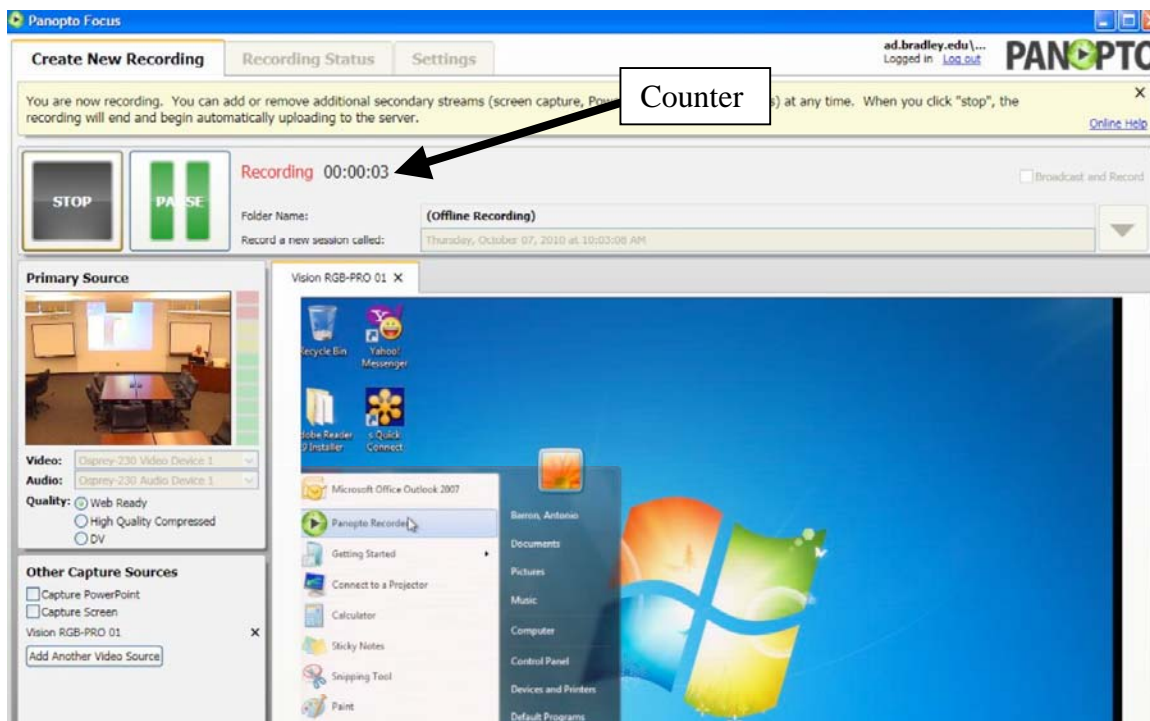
Panopto Focus

Create New Recording | Recording Status | Settings

ad.bradley.edu\...
Logged in Log out

PANOPTO

You are now recording. You can add or remove additional secondary streams (screen capture, Pow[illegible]s) at any time. When you click "stop", the recording will end and begin automatically uploading to the server.

Counter

×

Online Help

STOP

PAUSE

Recording 00:00:03

Broadcast and Record

Folder Name: (Offline Recording)

Record a new session called: Thursday, October 07, 2010 at 10:03:08 AM

Primary Source

Video: Osprey-230 Video Device 1

Audio: Osprey-230 Audio Device 1

Quality: Web Ready
High Quality Compressed
DV

Other Capture Sources

Capture PowerPoint
Capture Screen
Vision RGB-PRO 01 ×

Add Another Video Source

Vision RGB-PRO 01 ×

Recycle Bin

Yahoo! Messenger

dobe Reader 9 Installer

s Quick Connect

Microsoft Office Outlook 2007

Panopto Recorder

Getting Started

Connect to a Projector

Calculator

Sticky Notes

Snipping Tool

Paint

Barron, Antonio

Documents

Pictures

Music

Computer

Control Panel

Devices and Printers

Default Programs